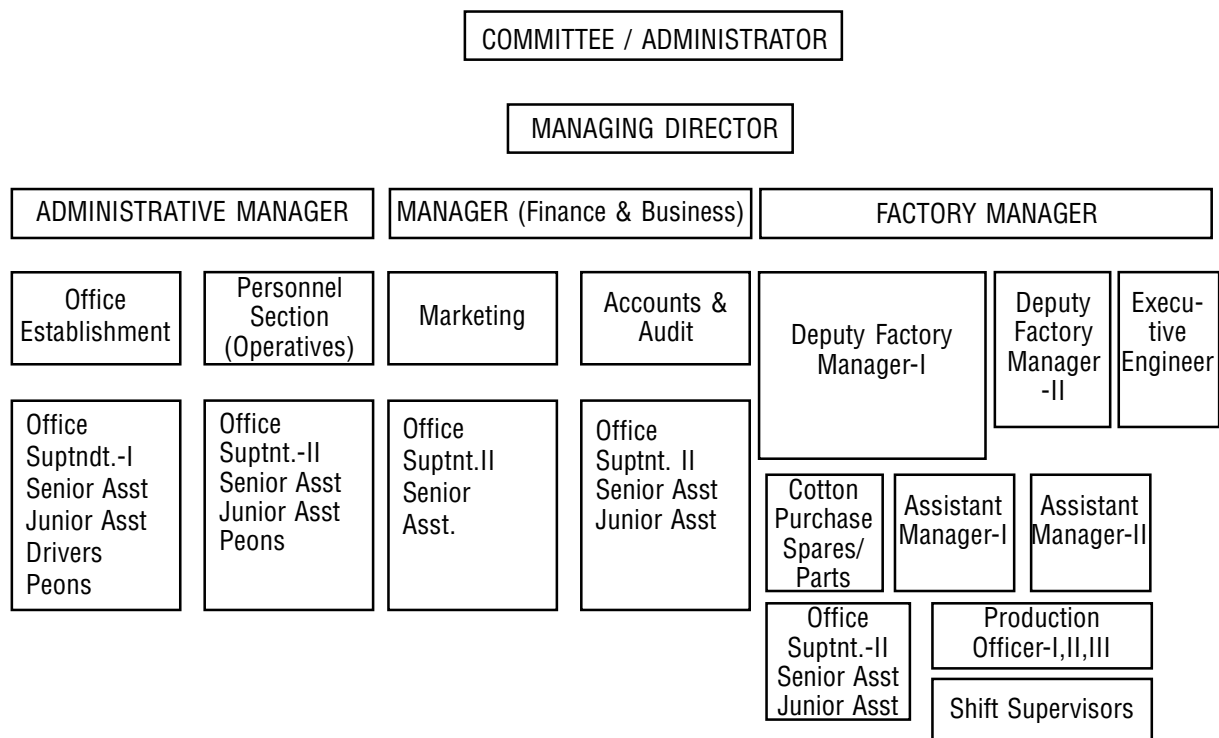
COMMITTEE / ADMINISTRATOR

MANAGING DIRECTOR

ADMINISTRATIVE MANAGER

MANAGER (Finance & Business)

FACTORY MANAGER

Office Establishment

Personnel Section (Operatives)

Marketing

Accounts & Audit

Deputy Factory Manager-I

Deputy Factory Manager -II

Executive Engineer

Office Suptndt.-I
Senior Asst
Junior Asst
Drivers
Peons

Office Suptnt.-II
Senior Asst
Junior Asst
Peons

Office Suptnt.II
Senior Asst.

Office Suptnt. II
Senior Asst
Junior Asst

Cotton Purchase Spares/ Parts

Assistant Manager-I

Assistant Manager-II

Office Suptnt.-II
Senior Asst
Junior Asst

Production Officer-I,II,III

Shift Supervisors